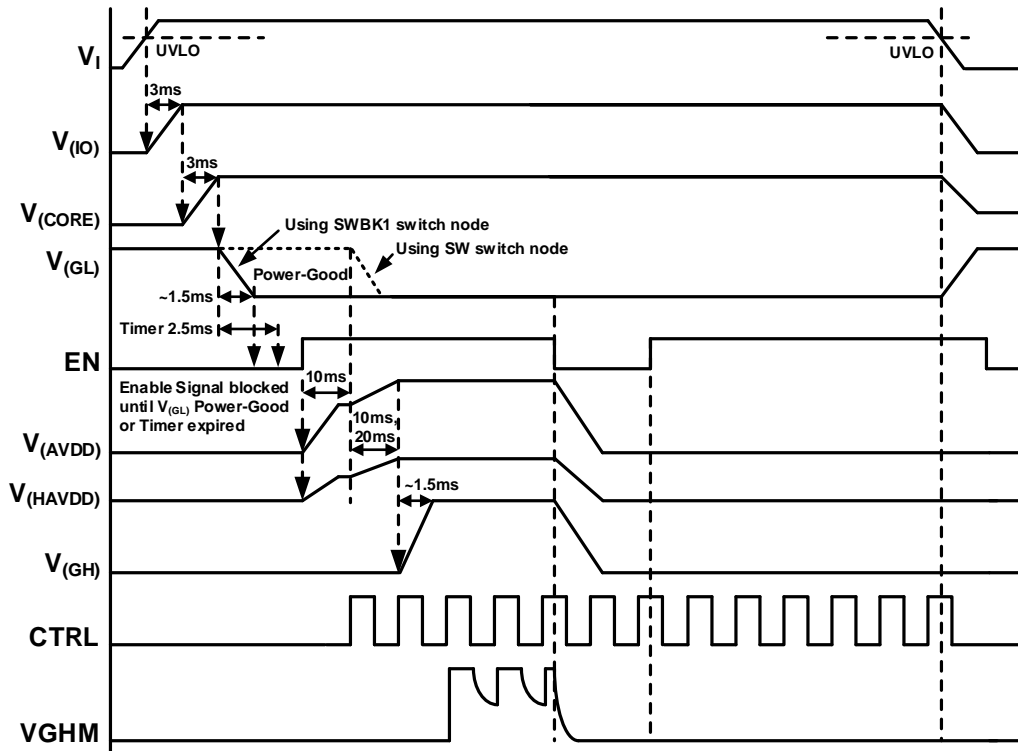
$V_I$
UVLO
UVLO
3ms
$V_{(IO)}$
3ms
$V_{(CORE)}$
Using SWBK1 switch node
Using SW switch node
$V_{(GL)}$
Power-Good
~1.5ms
Timer 2.5ms
EN
Enable Signal blocked until $V_{(GL)}$ Power-Good or Timer expired
10ms
10ms, 20ms
$V_{(AVDD)}$
$V_{(HAVDD)}$
~1.5ms
$V_{(GH)}$
CTRL
VGHM